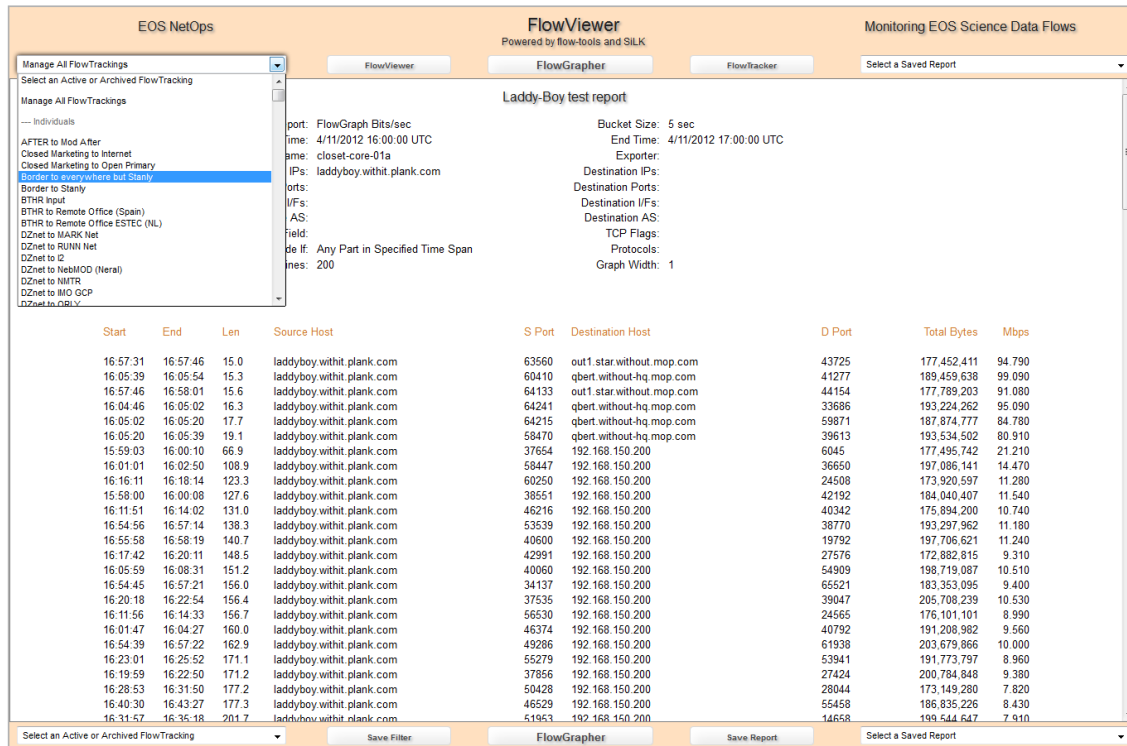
EOS NetOps

FlowViewer
Powered by flow-tools and SiLK

Monitoring EOS Science Data Flows

Manage All FlowTrackings

FlowViewer | FlowGrapher | FlowTracker

Select a Saved Report

Select an Active or Archived FlowTracking

Manage All FlowTrackings

--- Individuals

AFTER to Mod After
Closed Marketing to Internet
Closed Marketing to Open Primary
Border to everywhere but Stanly
Border to Stanly
BTHR Input
BTHR to Remote Office (Spain)
BTHR to Remote Office ESTEC (NL)
DZnet to MARK Net
DZnet to RUNN Net
DZnet to I2
DZnet to NebMOD (Neral)
DZnet to NMTR
DZnet to IMO GCP
DZnet to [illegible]

Laddy-Boy test report

port: FlowGraph Bits/sec
Time: 4/11/2012 16:00:00 UTC
ame: closet-core-01a
IPs: laddyboy.withit.plank.com
orts:
I/Fs:
AS:
Field:
de If: Any Part in Specified Time Span
ines: 200

Bucket Size: 5 sec
End Time: 4/11/2012 17:00:00 UTC
Exporter:
Destination IPs:
Destination Ports:
Destination I/Fs:
Destination AS:
TCP Flags:
Protocols:
Graph Width: 1

| Start | End | Len | Source Host | S Port | Destination Host | D Port | Total Bytes | Mbps |
|---|---|---|---|---|---|---|---|---|
| 16:57:31 | 16:57:46 | 15.0 | laddyboy.withit.plank.com | 63560 | out1.star.without.mop.com | 43725 | 177,452,411 | 94.790 |
| 16:05:39 | 16:05:54 | 15.3 | laddyboy.withit.plank.com | 60410 | qbert.without-hq.mop.com | 41277 | 189,459,638 | 99.090 |
| 16:57:46 | 16:58:01 | 15.6 | laddyboy.withit.plank.com | 64133 | out1.star.without.mop.com | 44154 | 177,789,203 | 91.080 |
| 16:04:46 | 16:05:02 | 16.3 | laddyboy.withit.plank.com | 64241 | qbert.without-hq.mop.com | 33686 | 193,224,262 | 95.090 |
| 16:05:02 | 16:05:20 | 17.7 | laddyboy.withit.plank.com | 64215 | qbert.without-hq.mop.com | 59871 | 187,874,777 | 84.780 |
| 16:05:20 | 16:05:39 | 19.1 | laddyboy.withit.plank.com | 58470 | qbert.without-hq.mop.com | 39613 | 193,534,502 | 80.910 |
| 15:59:03 | 16:00:10 | 66.9 | laddyboy.withit.plank.com | 37654 | 192.168.150.200 | 6045 | 177,495,742 | 21.210 |
| 16:01:01 | 16:02:50 | 108.9 | laddyboy.withit.plank.com | 58447 | 192.168.150.200 | 36650 | 197,086,141 | 14.470 |
| 16:16:11 | 16:18:14 | 123.3 | laddyboy.withit.plank.com | 60250 | 192.168.150.200 | 24508 | 173,920,597 | 11.280 |
| 15:58:00 | 16:00:08 | 127.6 | laddyboy.withit.plank.com | 38551 | 192.168.150.200 | 42192 | 184,040,407 | 11.540 |
| 16:11:51 | 16:14:02 | 131.0 | laddyboy.withit.plank.com | 46216 | 192.168.150.200 | 40342 | 175,894,200 | 10.740 |
| 16:54:56 | 16:57:14 | 138.3 | laddyboy.withit.plank.com | 53539 | 192.168.150.200 | 38770 | 193,297,962 | 11.180 |
| 16:55:58 | 16:58:19 | 140.7 | laddyboy.withit.plank.com | 40600 | 192.168.150.200 | 19792 | 197,706,621 | 11.240 |
| 16:17:42 | 16:20:11 | 148.5 | laddyboy.withit.plank.com | 42991 | 192.168.150.200 | 27576 | 172,882,815 | 9.310 |
| 16:05:59 | 16:08:31 | 151.2 | laddyboy.withit.plank.com | 40060 | 192.168.150.200 | 54909 | 198,719,087 | 10.510 |
| 16:54:45 | 16:57:21 | 156.0 | laddyboy.withit.plank.com | 34137 | 192.168.150.200 | 65521 | 183,353,095 | 9.400 |
| 16:20:18 | 16:22:54 | 156.4 | laddyboy.withit.plank.com | 37535 | 192.168.150.200 | 39047 | 205,708,239 | 10.530 |
| 16:11:56 | 16:14:33 | 156.7 | laddyboy.withit.plank.com | 56530 | 192.168.150.200 | 24565 | 176,101,101 | 8.990 |
| 16:01:47 | 16:04:27 | 160.0 | laddyboy.withit.plank.com | 46374 | 192.168.150.200 | 40792 | 191,208,982 | 9.560 |
| 16:54:39 | 16:57:22 | 162.9 | laddyboy.withit.plank.com | 49286 | 192.168.150.200 | 61938 | 203,679,866 | 10.000 |
| 16:23:01 | 16:25:52 | 171.1 | laddyboy.withit.plank.com | 55279 | 192.168.150.200 | 53941 | 191,773,797 | 8.960 |
| 16:19:59 | 16:22:50 | 171.2 | laddyboy.withit.plank.com | 37856 | 192.168.150.200 | 27424 | 200,784,848 | 9.380 |
| 16:28:53 | 16:31:50 | 177.2 | laddyboy.withit.plank.com | 50428 | 192.168.150.200 | 28044 | 173,149,280 | 7.820 |
| 16:40:30 | 16:43:27 | 177.3 | laddyboy.withit.plank.com | 46529 | 192.168.150.200 | 55458 | 186,835,226 | 8.430 |
| 16:31:57 | 16:35:18 | 201.7 | laddyboy.withit.plank.com | 51953 | 192.168.150.200 | 14658 | 199,544,647 | 7.910 |

Select an Active or Archived FlowTracking | Save Filter | FlowGrapher | Save Report | Select a Saved Report